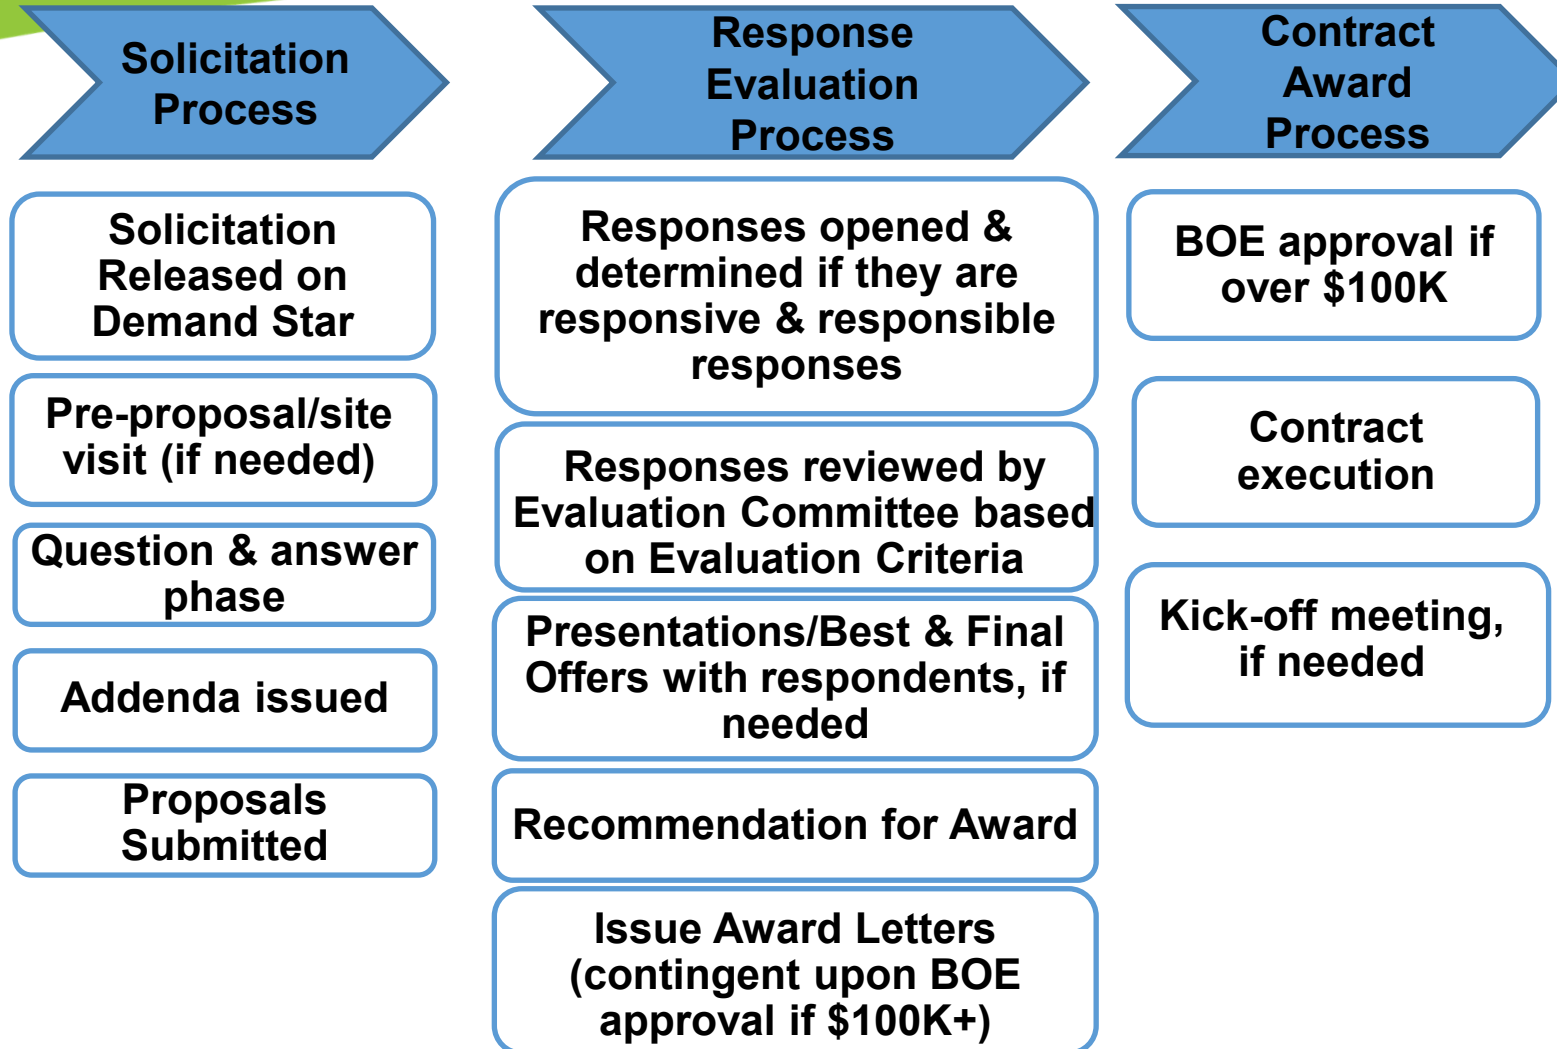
Solicitation Process

Solicitation Released on Demand Star

Pre-proposal/site visit (if needed)

Question & answer phase

Addenda issued

Proposals Submitted

Response Evaluation Process

Responses opened & determined if they are responsive & responsible responses

Responses reviewed by Evaluation Committee based on Evaluation Criteria

Presentations/Best & Final Offers with respondents, if needed

Recommendation for Award

Issue Award Letters (contingent upon BOE approval if \$100K+)

Contract Award Process

BOE approval if over \$100K

Contract execution

Kick-off meeting, if needed